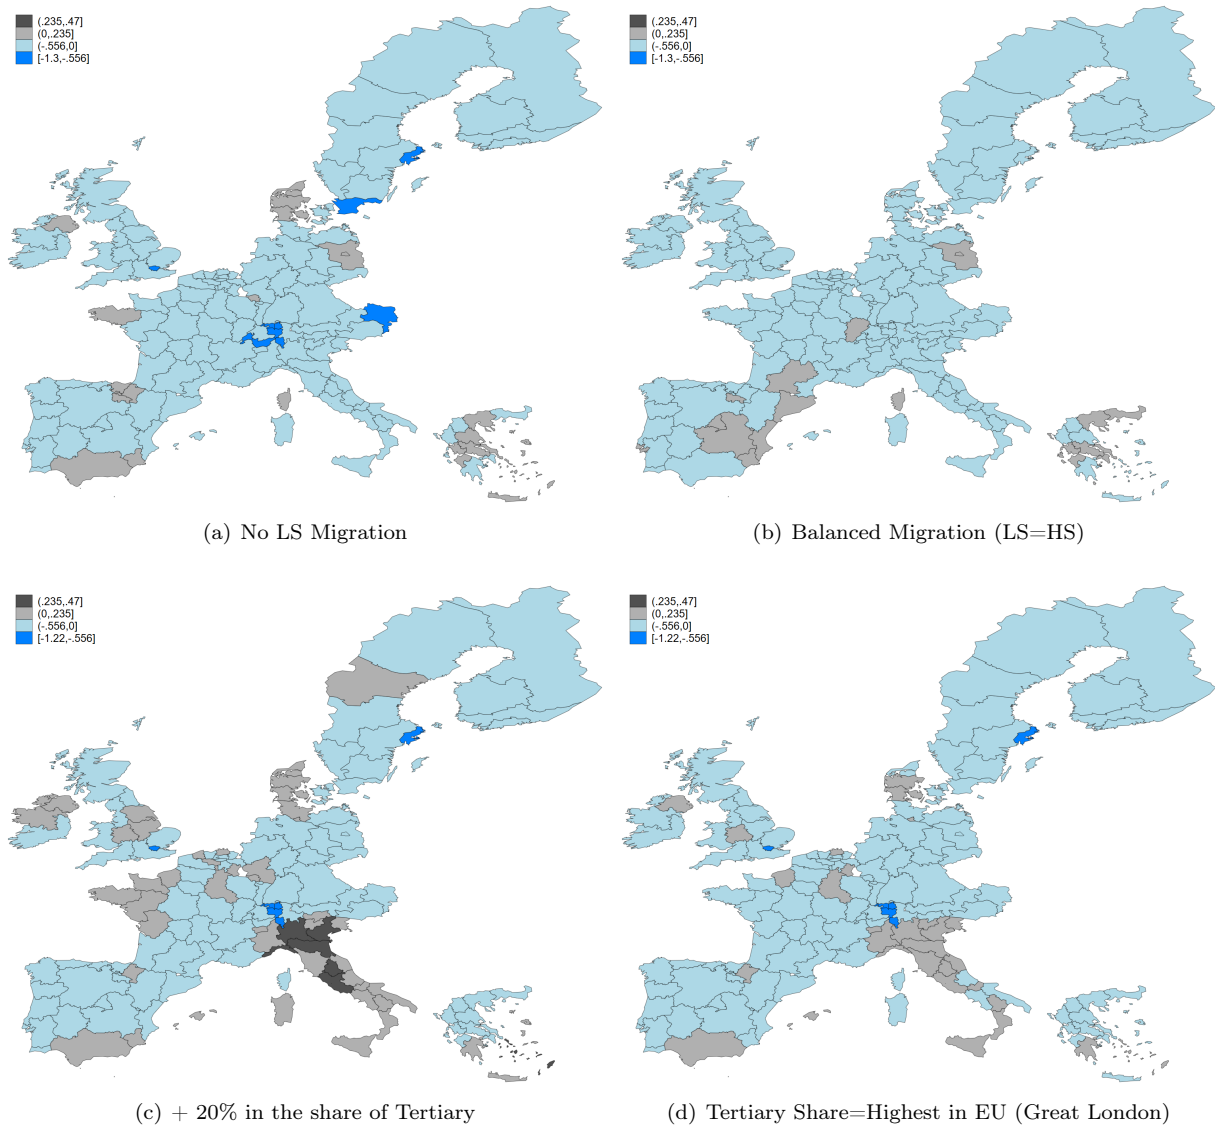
(.235,.47]
(0,.235]
(-.556,0]
[-1.3,-.556]

(a) No LS Migration

(.235,.47]
(0,.235]
(-.556,0]
[-1.3,-.556]

(b) Balanced Migration (LS=HS)

(.235,.47]
(0,.235]
(-.556,0]
[-1.22,-.556]

(c) + 20% in the share of Tertiary

(.235,.47]
(0,.235]
(-.556,0]
[-1.22,-.556]

(d) Tertiary Share=Highest in EU (Great London)